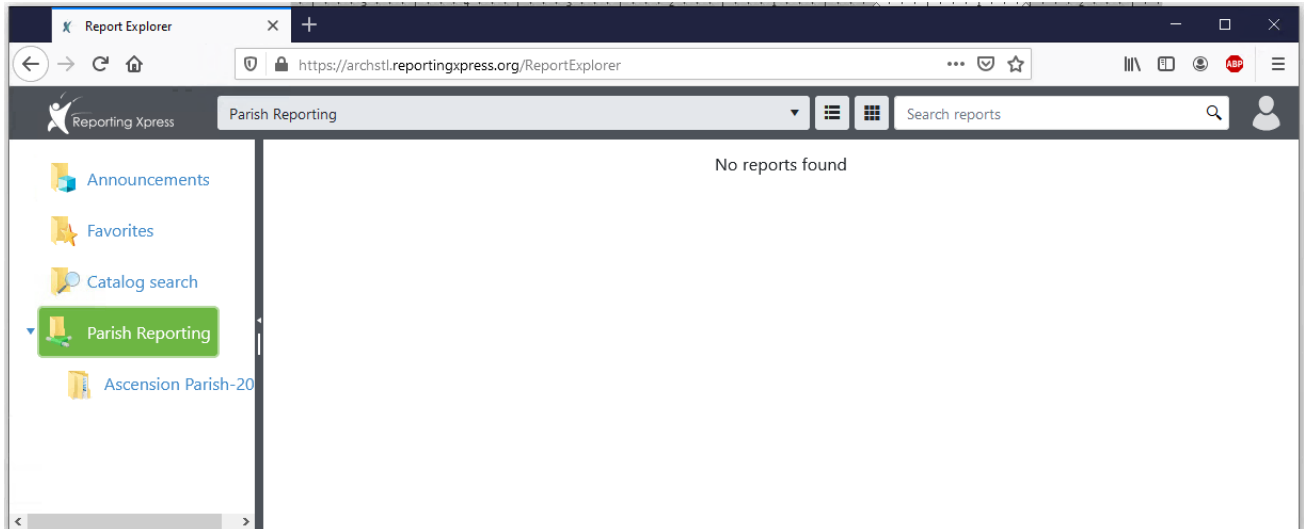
Report Explorer

https://archstl.reportingxpress.org/ReportExplorer

ABP

Reporting Xpress

Parish Reporting

Search reports

Announcements

Favorites

Catalog search

Parish Reporting

Ascension Parish-20

No reports found